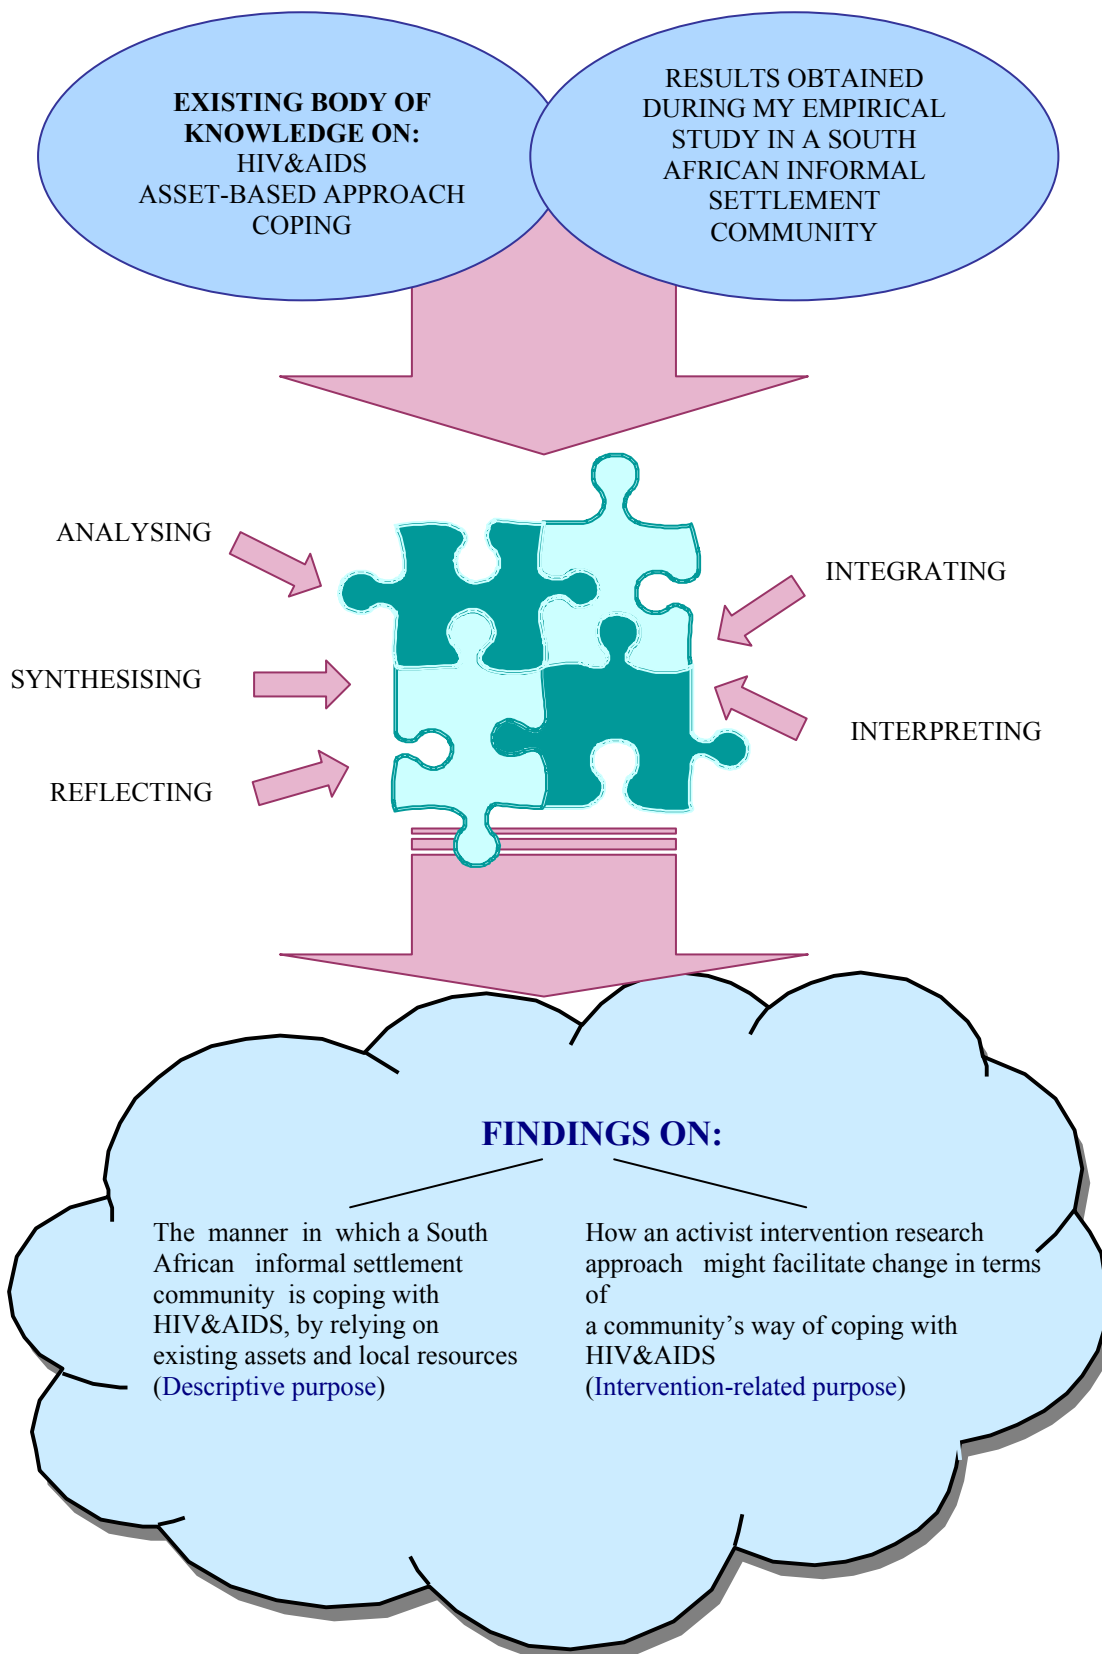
EXISTING BODY OF KNOWLEDGE ON:
HIV&AIDS
ASSET-BASED APPROACH
COPING

RESULTS OBTAINED DURING MY EMPIRICAL STUDY IN A SOUTH AFRICAN INFORMAL SETTLEMENT COMMUNITY

ANALYSING

INTEGRATING

SYNTHESISING

INTERPRETING

REFLECTING

FINDINGS ON:

The manner in which a South African informal settlement community is coping with HIV&AIDS, by relying on existing assets and local resources (Descriptive purpose)

How an activist intervention research approach might facilitate change in terms of
a community's way of coping with HIV&AIDS
(Intervention-related purpose)